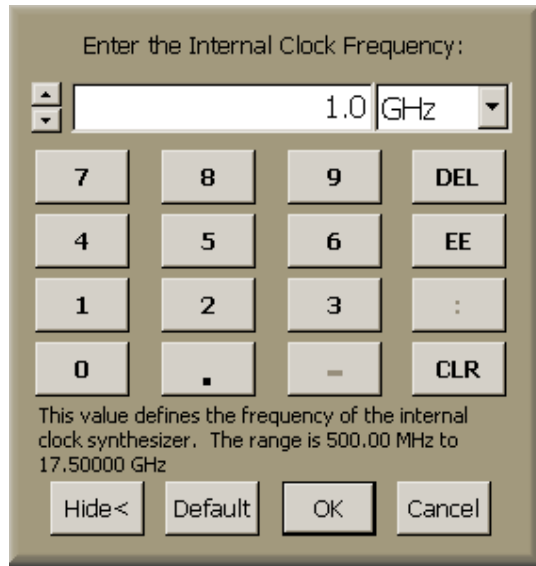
Enter the Internal Clock Frequency:

1.0 GHz

| 7 | 8 | 9 | DEL |
|---|---|---|---|
| 4 | 5 | 6 | EE |
| 1 | 2 | 3 | : |
| 0 | . | - | CLR |

This value defines the frequency of the internal clock synthesizer. The range is 500.00 MHz to 17.50000 GHz

Hide< Default OK Cancel